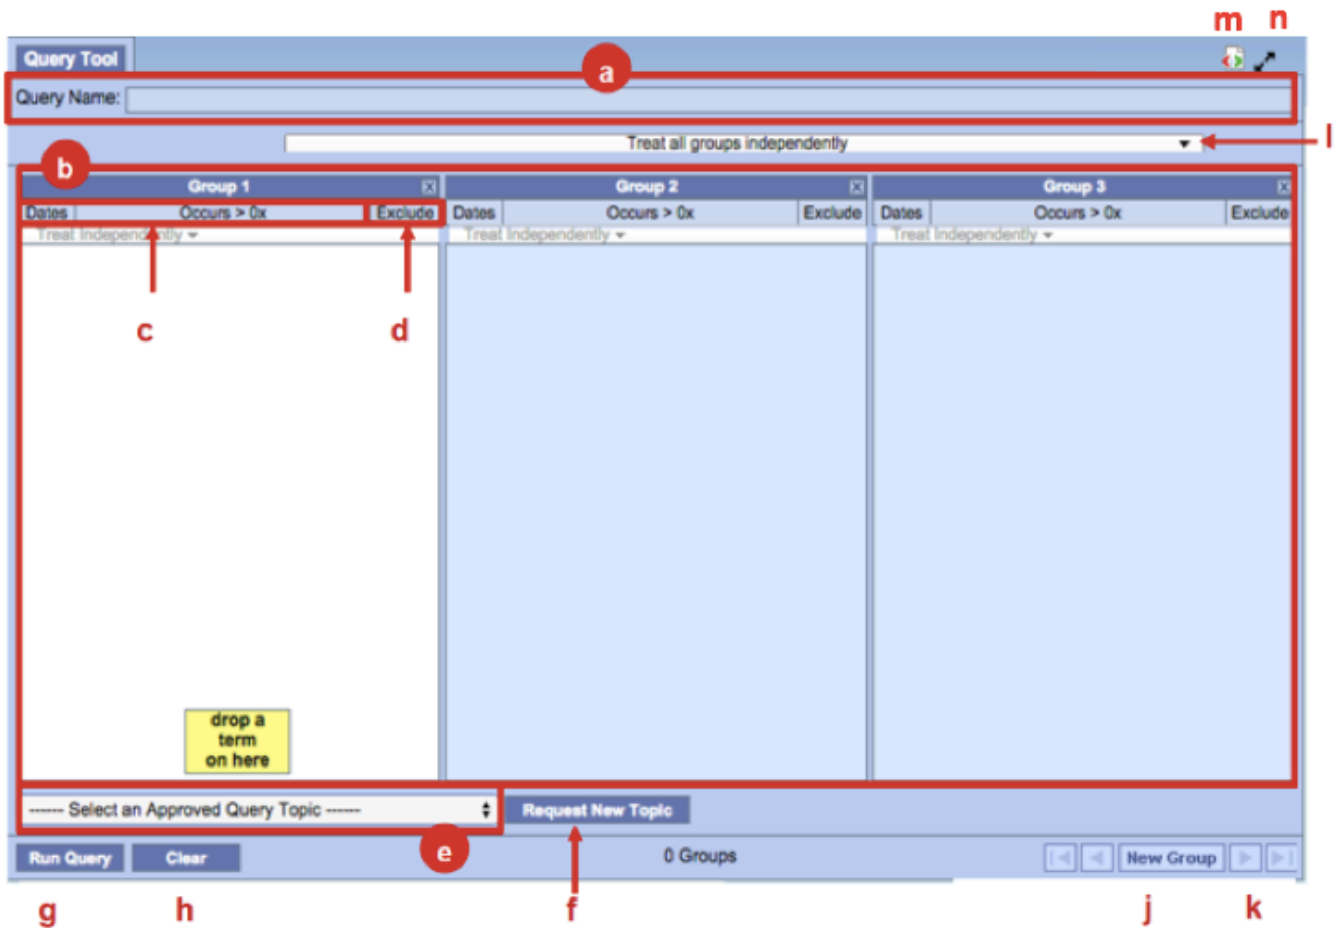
m n

Query Tool

a

Query Name:

Treat all groups independently

l

b

Group 1

Dates Occurs > 0x Exclude

Treat Independently

c d

drop a term on here

Group 2

Dates Occurs > 0x Exclude

Treat Independently

Group 3

Dates Occurs > 0x Exclude

Treat Independently

------ Select an Approved Query Topic ------

Request New Topic

e

Run Query Clear

0 Groups

New Group

g h f j k